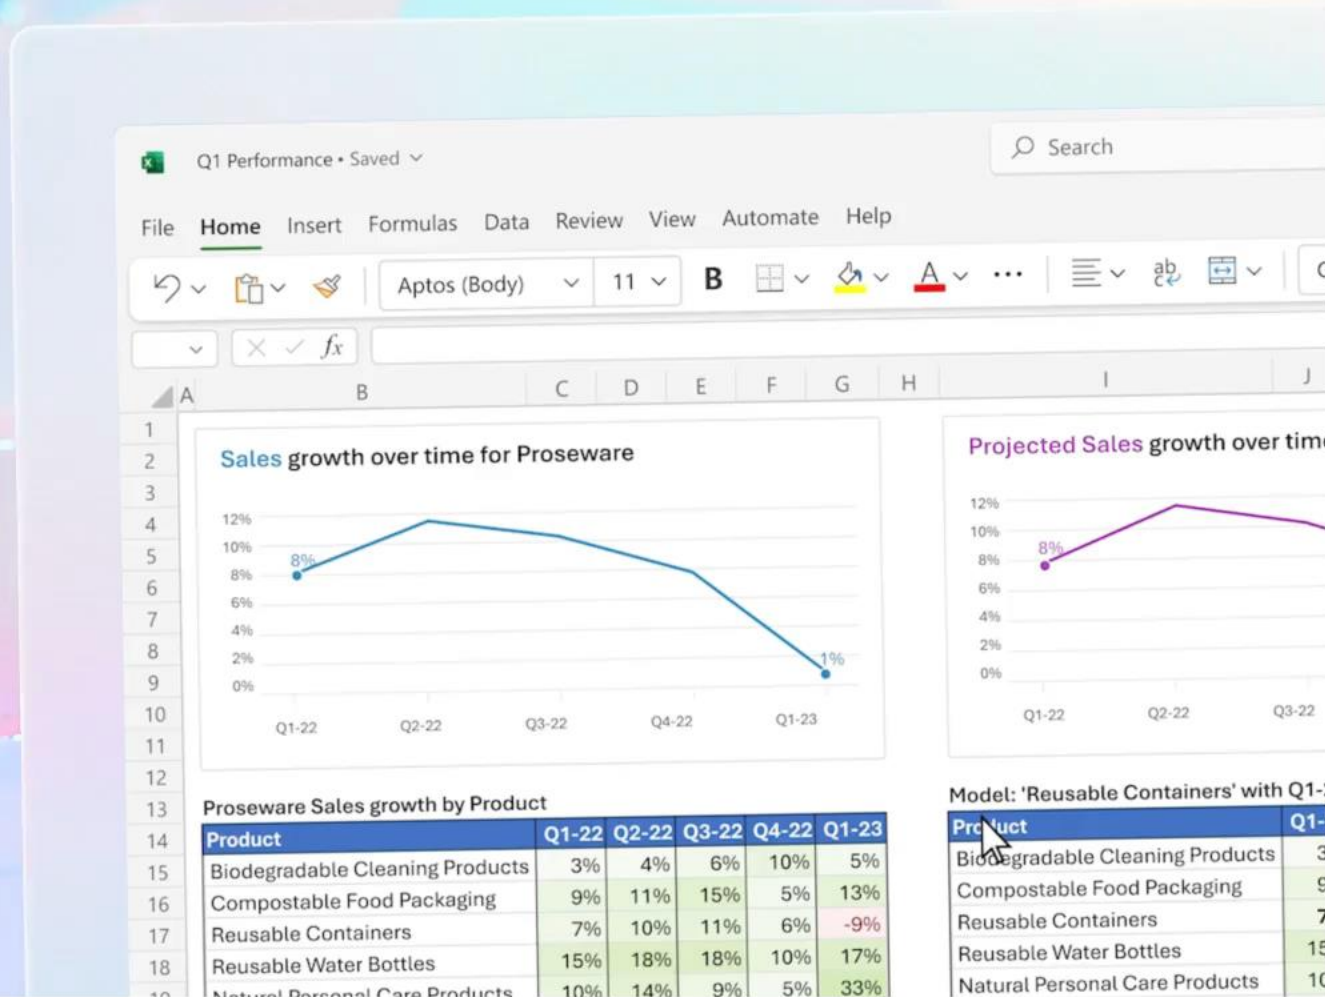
Q1 Performance • Saved

Search

File Home Insert Formulas Data Review View Automate Help

Aptos (Body) 11 B

$fx$

A B C D E F G H I J

1
2
3
4
5
6
7
8
9
10
11
12
13
14
15
16
17
18

Sales growth over time for Proseware

12%
10%
8%
6%
4%
2%
0%

8%
1%

Q1-22 Q2-22 Q3-22 Q4-22 Q1-23

Projected Sales growth over tim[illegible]

12%
10%
8%
6%
4%
2%
0%

8%

Q1-22 Q2-22 Q3-22

Proseware Sales growth by Product

| Product | Q1-22 | Q2-22 | Q3-22 | Q4-22 | Q1-23 |
|---|---|---|---|---|---|
| Biodegradable Cleaning Products | 3% | 4% | 6% | 10% | 5% |
| Compostable Food Packaging | 9% | 11% | 15% | 5% | 13% |
| Reusable Containers | 7% | 10% | 11% | 6% | -9% |
| Reusable Water Bottles | 15% | 18% | 18% | 10% | 17% |
| Natural Personal Care Products | 10% | 14% | 9% | 5% | 33% |

Model: 'Reusable Containers' with Q1-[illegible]

| Product | Q1-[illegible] |
|---|---|
| Biodegradable Cleaning Products | 3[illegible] |
| Compostable Food Packaging | 9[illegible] |
| Reusable Containers | 7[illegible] |
| Reusable Water Bottles | 15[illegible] |
| Natural Personal Care Products | 10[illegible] |